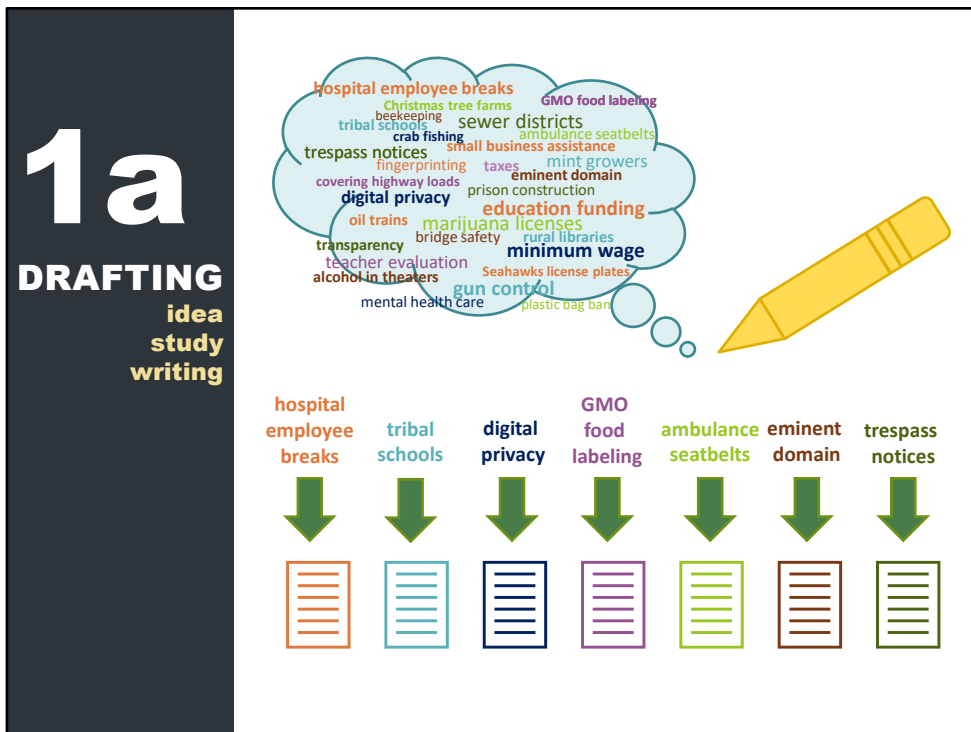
1a

DRAFTING
idea
study
writing

hospital employee breaks
Christmas tree farms
GMO food labeling
beekeeping
tribal schools
sewer districts
crab fishing
ambulance seatbelts
trespass notices
small business assistance
fingerprinting
taxes
mint growers
covering highway loads
eminent domain
prison construction
digital privacy
education funding
oil trains
marijuana licenses
transparency
bridge safety
rural libraries
minimum wage
teacher evaluation
alcohol in theaters
Seahawks license plates
gun control
mental health care
plastic bag ban

hospital employee breaks

tribal schools

digital privacy

GMO food labeling

ambulance seatbelts

eminent domain

trespass notices